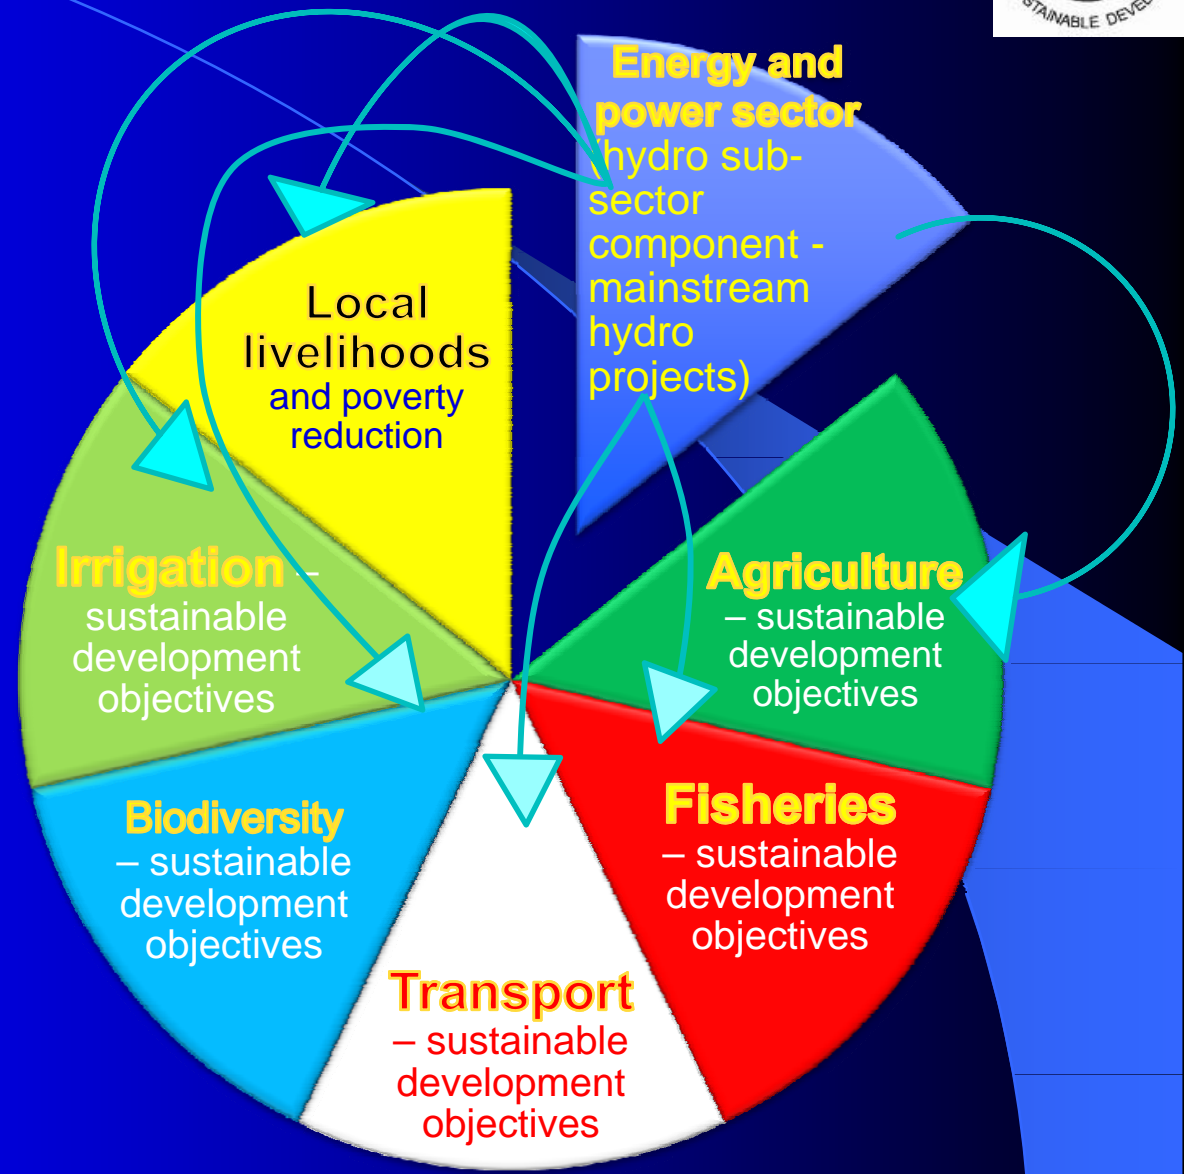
STAINABLE DEVE

Energy and power sector (hydro sub-sector component - mainstream hydro projects)

Local livelihoods and poverty reduction

Irrigation – sustainable development objectives

Agriculture – sustainable development objectives

Biodiversity – sustainable development objectives

Fisheries – sustainable development objectives

Transport – sustainable development objectives